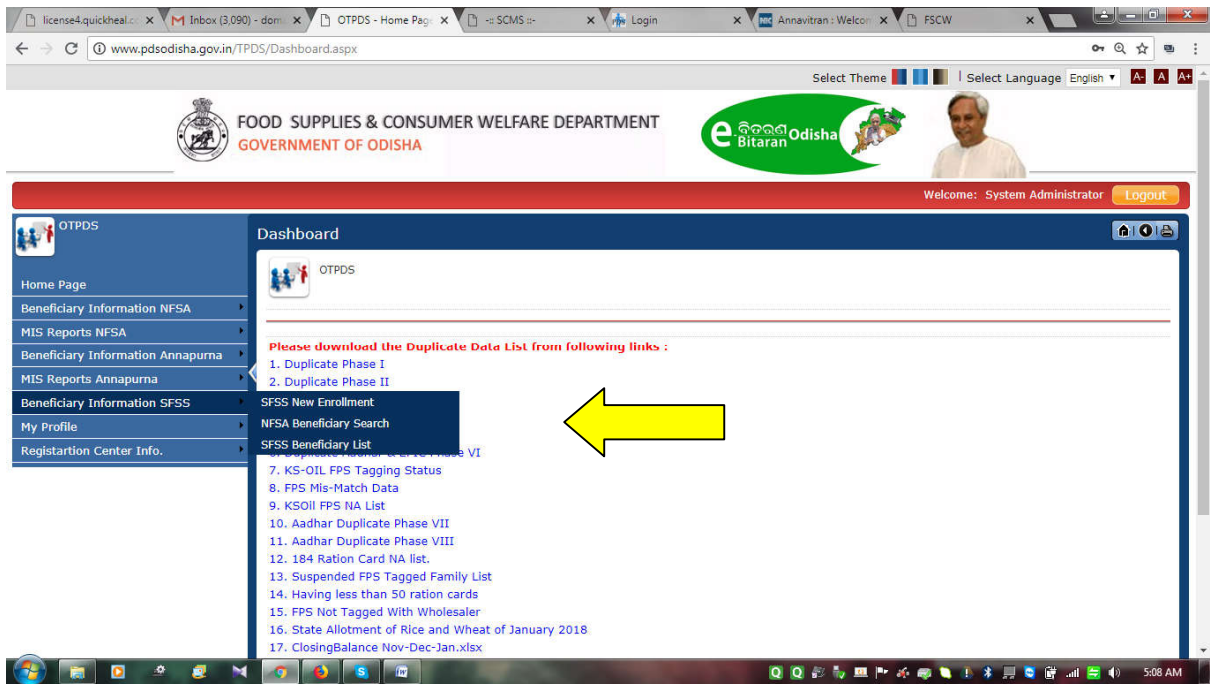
license4.quickheal.c ×
Inbox (3,090) - dom ×
OTPDS - Home Page ×
-:: SCMS ::- ×
Login ×
Annavitran : Welco ×
FSCW ×

www.pdsodisha.gov.in/TPDS/Dashboard.aspx

Select Theme | Select Language English A- A A+

FOOD SUPPLIES & CONSUMER WELFARE DEPARTMENT
GOVERNMENT OF ODISHA

e ବିତରଣ Bitaran Odisha

Welcome: System Administrator Logout

OTPDS

Home Page
Beneficiary Information NFSA
MIS Reports NFSA
Beneficiary Information Annapurna
MIS Reports Annapurna
Beneficiary Information SFSS
My Profile
Registartion Center Info.

Dashboard

OTPDS

Please download the Duplicate Data List from following links :
1. Duplicate Phase I
2. Duplicate Phase II
SFSS New Enrollment
NFSA Beneficiary Search
SFSS Beneficiary List
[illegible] VI
7. KS-OIL FPS Tagging Status
8. FPS Mis-Match Data
9. KSOil FPS NA List
10. Aadhar Duplicate Phase VII
11. Aadhar Duplicate Phase VIII
12. 184 Ration Card NA list.
13. Suspended FPS Tagged Family List
14. Having less than 50 ration cards
15. FPS Not Tagged With Wholesaler
16. State Allotment of Rice and Wheat of January 2018
17. ClosingBalance Nov-Dec-Jan.xlsx

5:08 AM